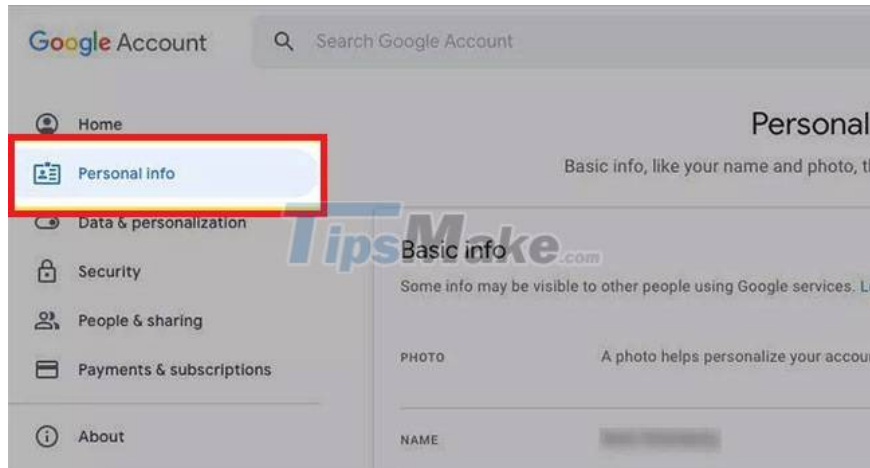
Google Account

Search Google Account

Home

Personal info

Data & personalization

Security

People & sharing

Payments & subscriptions

About

Personal

Basic info, like your name and photo, t

TipsMake.com

Basic info

Some info may be visible to other people using Google services. L

PHOTO

A photo helps personalize your accou

NAME

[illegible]